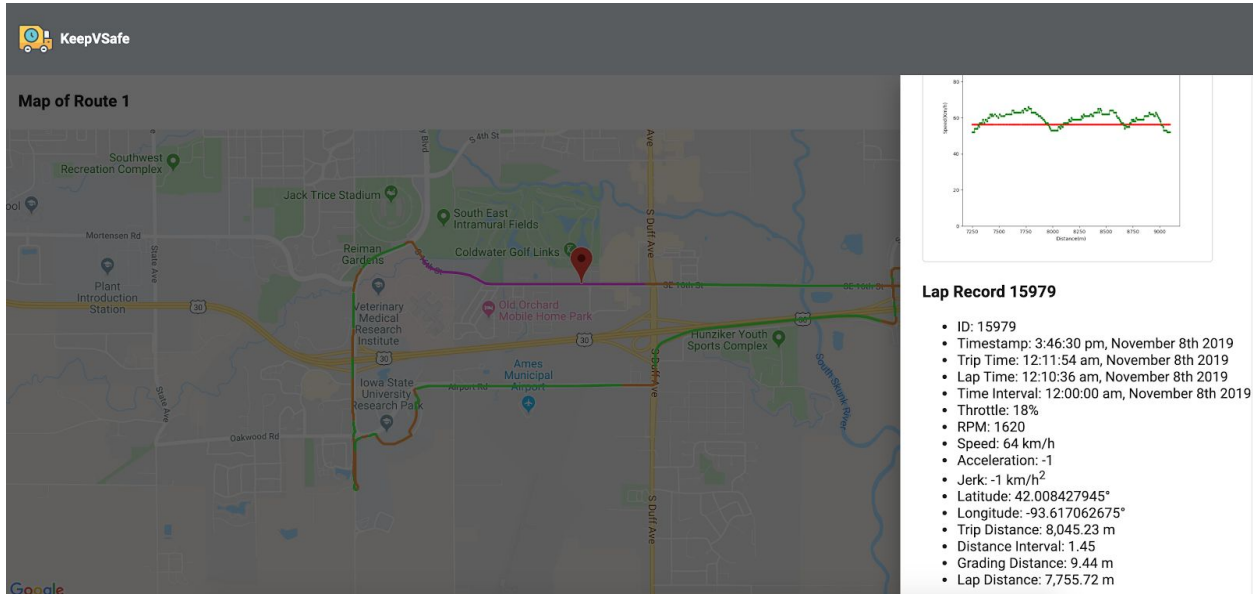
KeepVSafe

Map of Route 1

Southwest Recreation Complex
Jack Trice Stadium
South East Intramural Fields
Coldwater Golf Links
Mortensen Rd
State Ave
Plant Introduction Station
Reiman Gardens
Veterinary Medical Research Institute
Old Orchard Mobile Home Park
SE 16th St
SE 16th St
S Duff Ave
Hunziker Youth Sports Complex
Ames Municipal Airport
Airport Rd
Iowa State University Research Park
Oakwood Rd
S Duff Ave
South Skunk River
State Ave
30
30
30
30
Google

Speed(km/h)
80
60
40
20
0
7250 7500 7750 8000 8250 8500 8750 9000
Distance(m)

Lap Record 15979

• ID: 15979
• Timestamp: 3:46:30 pm, November 8th 2019
• Trip Time: 12:11:54 am, November 8th 2019
• Lap Time: 12:10:36 am, November 8th 2019
• Time Interval: 12:00:00 am, November 8th 2019
• Throttle: 18%
• RPM: 1620
• Speed: 64 km/h
• Acceleration: -1
• Jerk: -1 km/h$^2$
• Latitude: 42.008427945°
• Longitude: -93.617062675°
• Trip Distance: 8,045.23 m
• Distance Interval: 1.45
• Grading Distance: 9.44 m
• Lap Distance: 7,755.72 m